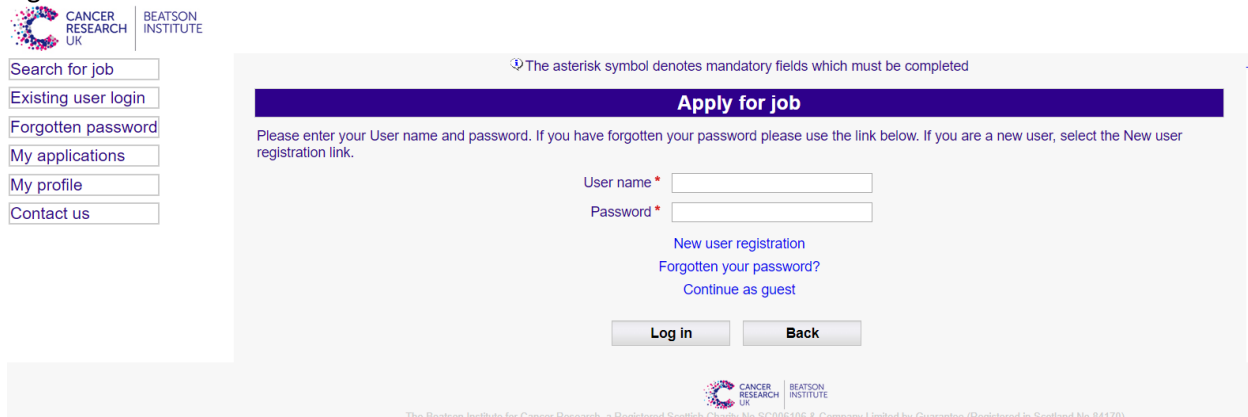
CANCER RESEARCH UK | BEATSON INSTITUTE

Search for job
Existing user login
Forgotten password
My applications
My profile
Contact us

The asterisk symbol denotes mandatory fields which must be completed

Apply for job

Please enter your User name and password. If you have forgotten your password please use the link below. If you are a new user, select the New user registration link.

User name *
Password *

New user registration
Forgotten your password?
Continue as guest

Log in
Back

CANCER RESEARCH UK | BEATSON INSTITUTE

The Beatson Institute for Cancer Research, a Registered Scottish Charity No SC006106 & Company Limited by Guarantee (Registered in Scotland No 84170)